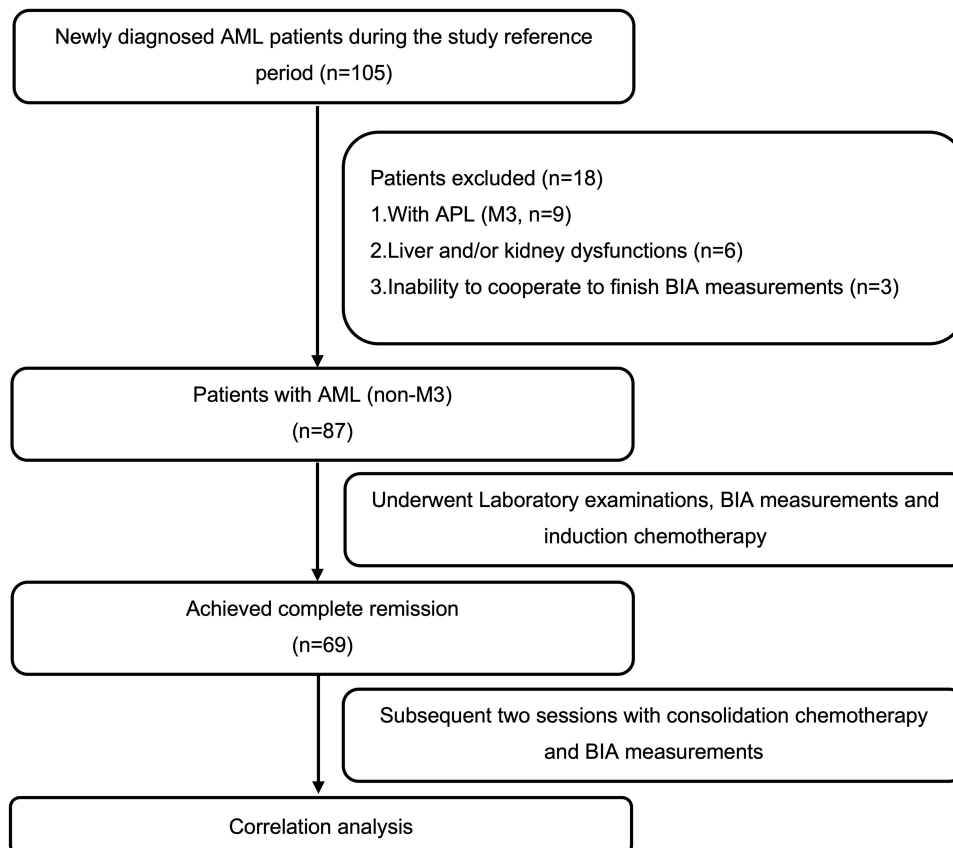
Newly diagnosed AML patients during the study reference period (n=105)

Patients excluded (n=18)
1.With APL (M3, n=9)
2.Liver and/or kidney dysfunctions (n=6)
3.Inability to cooperate to finish BIA measurements (n=3)

Patients with AML (non-M3)
(n=87)

Underwent Laboratory examinations, BIA measurements and induction chemotherapy

Achieved complete remission
(n=69)

Subsequent two sessions with consolidation chemotherapy and BIA measurements

Correlation analysis